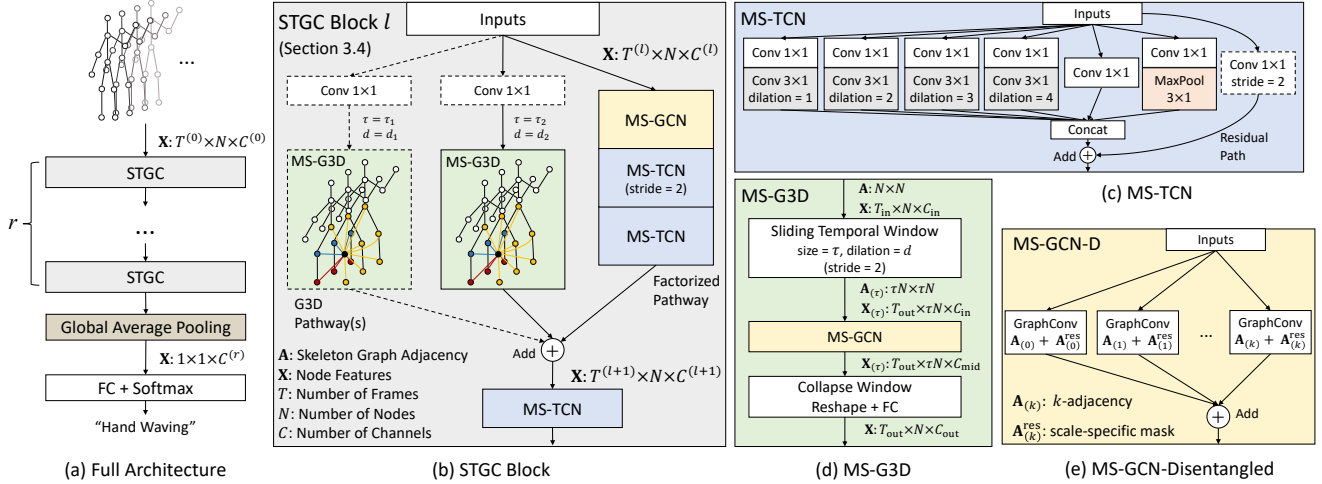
...

$\mathbf{X}$: $T^{(0)}\times N\times C^{(0)}$

STGC

$r$

...

STGC

Global Average Pooling

$\mathbf{X}$: $1\times 1\times C^{(r)}$

FC + Softmax

"Hand Waving"

(a) Full Architecture

STGC Block $l$

(Section 3.4)

Inputs

$\mathbf{X}$: $T^{(l)}\times N\times C^{(l)}$

Conv 1×1

$\tau = \tau_1$
$d = d_1$

Conv 1×1

$\tau = \tau_2$
$d = d_2$

MS-G3D

MS-G3D

MS-GCN

MS-TCN
(stride = 2)

MS-TCN

G3D
Pathway(s)

Factorized
Pathway

Add

$\mathbf{X}$: $T^{(l+1)}\times N\times C^{(l+1)}$

MS-TCN

$\mathbf{A}$: Skeleton Graph Adjacency
$\mathbf{X}$: Node Features
$T$: Number of Frames
$N$: Number of Nodes
$C$: Number of Channels

(b) STGC Block

MS-TCN

Inputs

| Conv 1×1 | Conv 1×1 | Conv 1×1 | Conv 1×1 | | Conv 1×1 | Conv 1×1 stride = 2 |
|---|---|---|---|---|---|---|
| Conv 3×1 dilation = 1 | Conv 3×1 dilation = 2 | Conv 3×1 dilation = 3 | Conv 3×1 dilation = 4 | Conv 1×1 | MaxPool 3×1 | |

Concat

Add

Residual
Path

(c) MS-TCN

MS-G3D

$\mathbf{A}$: $N\times N$
$\mathbf{X}$: $T_{\text{in}}\times N\times C_{\text{in}}$

Sliding Temporal Window
size = $\tau$, dilation = $d$
(stride = 2)

$\mathbf{A}_{(\tau)}$: $\tau N\times \tau N$
$\mathbf{X}_{(\tau)}$: $T_{\text{out}}\times \tau N\times C_{\text{in}}$

MS-GCN

$\mathbf{X}_{(\tau)}$: $T_{\text{out}}\times \tau N\times C_{\text{mid}}$

Collapse Window
Reshape + FC

$\mathbf{X}$: $T_{\text{out}}\times N\times C_{\text{out}}$

(d) MS-G3D

MS-GCN-D

Inputs

GraphConv
$\mathbf{A}_{(0)} + \mathbf{A}^{\text{res}}_{(0)}$

GraphConv
$\mathbf{A}_{(1)} + \mathbf{A}^{\text{res}}_{(1)}$

...

GraphConv
$\mathbf{A}_{(k)} + \mathbf{A}^{\text{res}}_{(k)}$

$\mathbf{A}_{(k)}$: $k$-adjacency

$\mathbf{A}^{\text{res}}_{(k)}$: scale-specific mask

Add

(e) MS-GCN-Disentangled